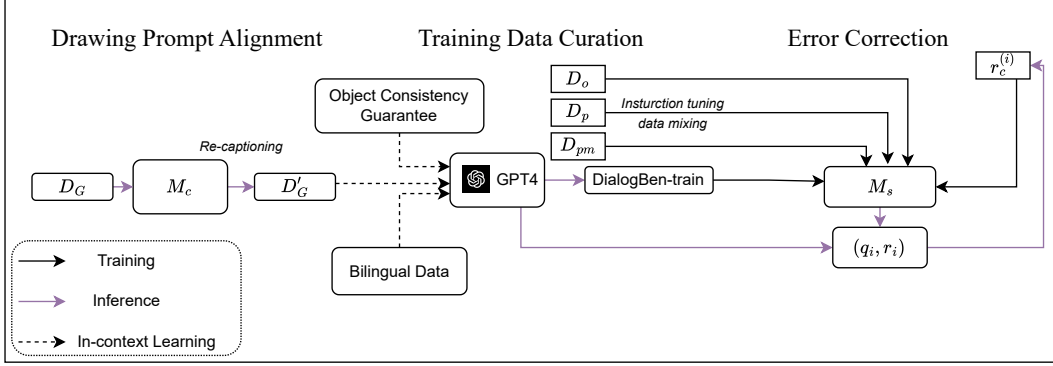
Drawing Prompt Alignment

Training Data Curation

Error Correction

$D_o$

$D_p$

Insturction tuning data mixing

$D_{pm}$

$r_c^{(i)}$

Object Consistency Guarantee

Re-captioning

$D_G$

$M_c$

$D'_G$

GPT4

DialogBen-train

$M_s$

$(q_i, r_i)$

Bilingual Data

Training

Inference

In-context Learning